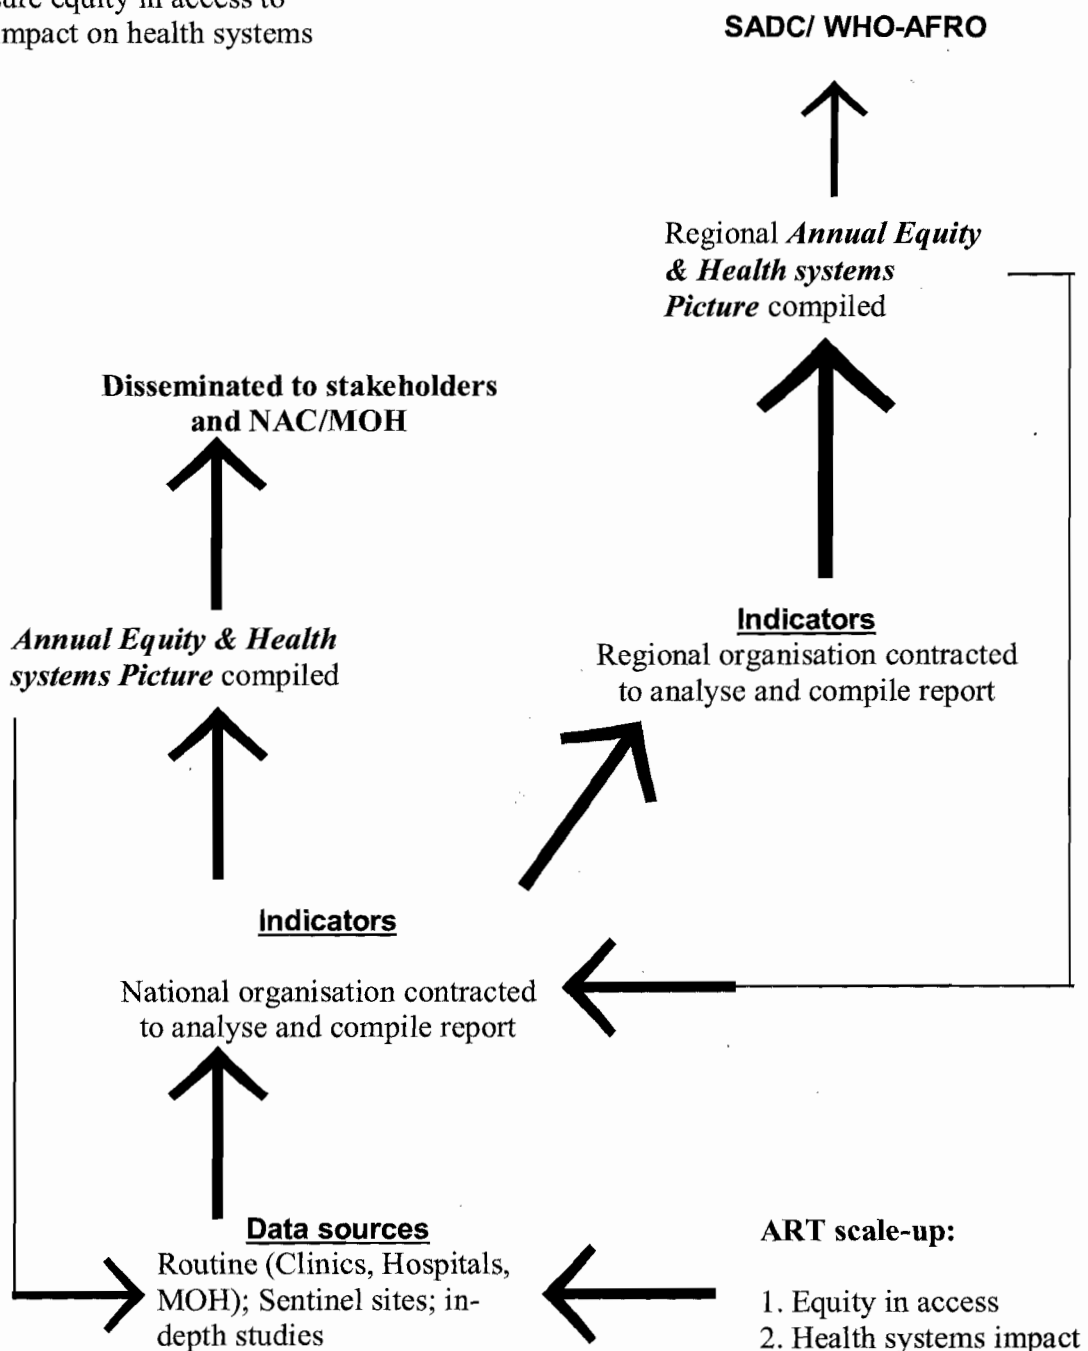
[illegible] equity in access to
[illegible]mpact on health systems

SADC/ WHO-AFRO

Regional *Annual Equity & Health systems Picture* compiled

Disseminated to stakeholders and NAC/MOH

*Annual Equity & Health systems Picture* compiled

**Indicators**
Regional organisation contracted to analyse and compile report

**Indicators**

National organisation contracted to analyse and compile report

**Data sources**
Routine (Clinics, Hospitals, MOH); Sentinel sites; in-depth studies

**ART scale-up:**

1. Equity in access
2. Health systems impact